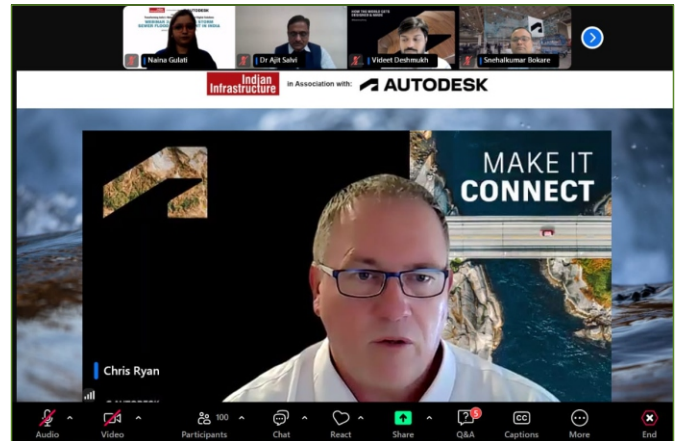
Naina Gulati

Dr Ajit Salvi

Videet Deshmukh

Snehalkumar Bokare

Indian Infrastructure in Association with: AUTODESK

MAKE IT CONNECT

Chris Ryan

Audio

Video

100

Participants

Chat

React

Share

5

Q&A

CC

Captions

More

End